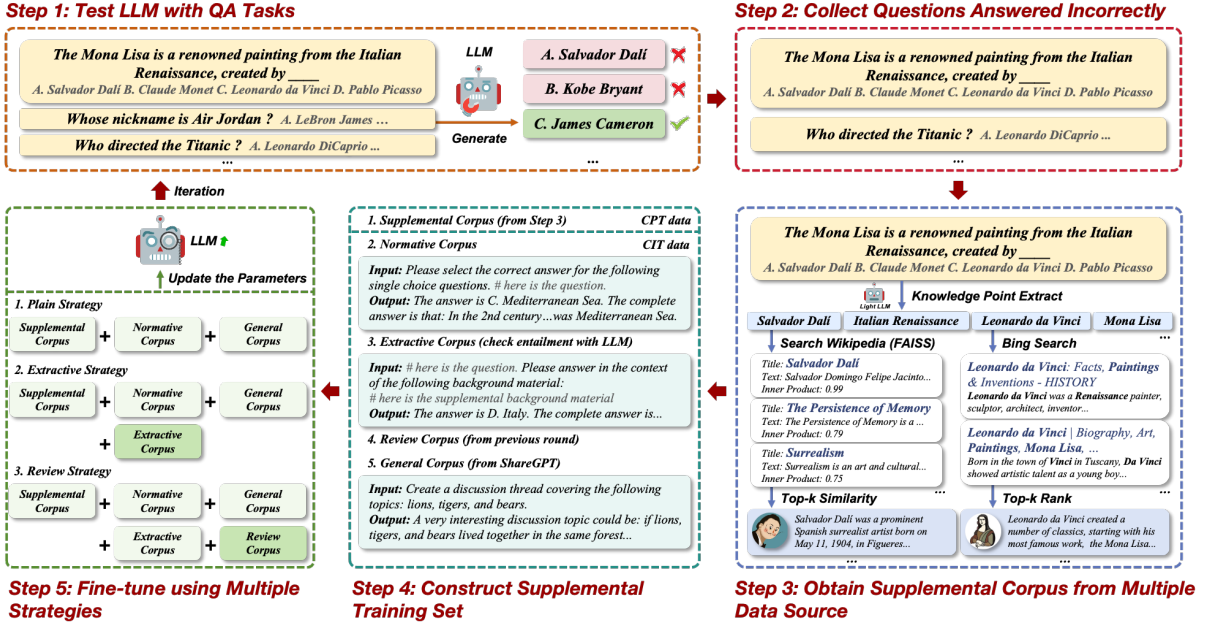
Step 1: Test LLM with QA Tasks

The Mona Lisa is a renowned painting from the Italian Renaissance, created by ____
A. Salvador Dalí B. Claude Monet C. Leonardo da Vinci D. Pablo Picasso

LLM

A. Salvador Dalí
B. Kobe Bryant
C. James Cameron

Whose nickname is Air Jordan ? A. LeBron James ...
Generate
Who directed the Titanic ? A. Leonardo DiCaprio ...
...
...

Step 2: Collect Questions Answered Incorrectly

The Mona Lisa is a renowned painting from the Italian Renaissance, created by ____
A. Salvador Dalí B. Claude Monet C. Leonardo da Vinci D. Pablo Picasso

Who directed the Titanic ? A. Leonardo DiCaprio ...
...

Iteration

LLM
Update the Parameters

1. Plain Strategy
Supplemental Corpus + Normative Corpus + General Corpus
2. Extractive Strategy
Supplemental Corpus + Normative Corpus + General Corpus
+ Extractive Corpus
3. Review Strategy
Supplemental Corpus + Normative Corpus + General Corpus
+ Extractive Corpus + Review Corpus

1. Supplemental Corpus (from Step 3) CPT data
2. Normative Corpus CIT data
Input: Please select the correct answer for the following single choice questions. # here is the question.
Output: The answer is C. Mediterranean Sea. The complete answer is that: In the 2nd century…was Mediterranean Sea.
3. Extractive Corpus (check entailment with LLM)
Input: # here is the question. Please answer in the context of the following background material:
# here is the supplemental background material
Output: The answer is D. Italy. The complete answer is...
4. Review Corpus (from previous round)
5. General Corpus (from ShareGPT)
Input: Create a discussion thread covering the following topics: lions, tigers, and bears.
Output: A very interesting discussion topic could be: if lions, tigers, and bears lived together in the same forest...

The Mona Lisa is a renowned painting from the Italian Renaissance, created by ____
A. Salvador Dalí B. Claude Monet C. Leonardo da Vinci D. Pablo Picasso

Light LLM
Knowledge Point Extract

Salvador Dalí | Italian Renaissance | Leonardo da Vinci | Mona Lisa ...

Search Wikipedia (FAISS)
Title: Salvador Dalí
Text: Salvador Domingo Felipe Jacinto...
Inner Product: 0.99
Title: The Persistence of Memory
Text: The Persistence of Memory is a ...
Inner Product: 0.79
Title: Surrealism
Text: Surrealism is an art and cultural...
Inner Product: 0.75
...
Top-k Similarity
Salvador Dalí was a prominent Spanish surrealist artist born on May 11, 1904, in Figueres...
...

Bing Search
Leonardo da Vinci: Facts, Paintings & Inventions - HISTORY
Leonardo da Vinci was a Renaissance painter, sculptor, architect, inventor...
Leonardo da Vinci | Biography, Art, Paintings, Mona Lisa, ...
Born in the town of Vinci in Tuscany, Da Vinci showed artistic talent as a young boy...
...
Top-k Rank
Leonardo da Vinci created a number of classics, starting with his most famous work, the Mona Lisa...
...

Step 5: Fine-tune using Multiple Strategies

Step 4: Construct Supplemental Training Set

Step 3: Obtain Supplemental Corpus from Multiple Data Source